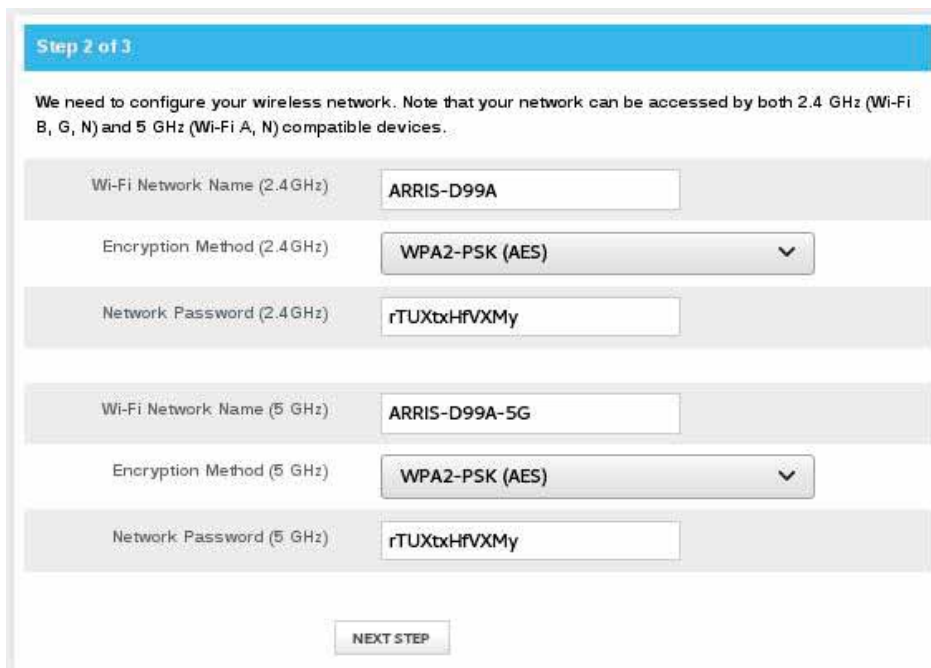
Step 2 of 3

We need to configure your wireless network. Note that your network can be accessed by both 2.4 GHz (Wi-Fi B, G, N) and 5 GHz (Wi-Fi A, N) compatible devices.

Wi-Fi Network Name (2.4GHz) ARRIS-D99A

Encryption Method (2.4GHz) WPA2-PSK (AES)

Network Password (2.4GHz) rTUXtxHfVXMy

Wi-Fi Network Name (5 GHz) ARRIS-D99A-5G

Encryption Method (5 GHz) WPA2-PSK (AES)

Network Password (5 GHz) rTUXtxHfVXMy

NEXT STEP